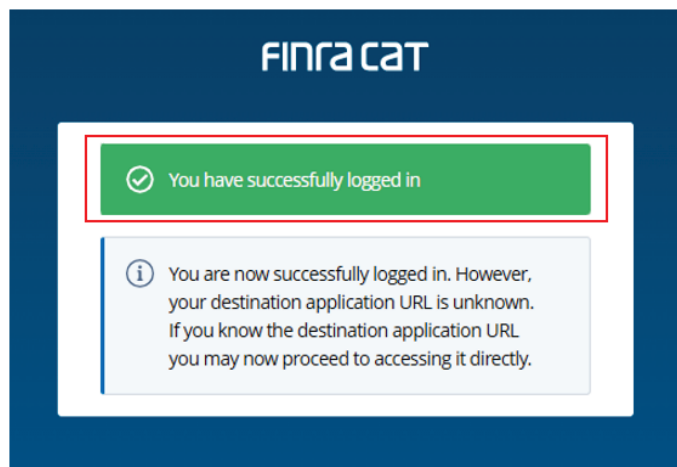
FINRA CAT

You have successfully logged in

You are now successfully logged in. However, your destination application URL is unknown. If you know the destination application URL you may now proceed to accessing it directly.